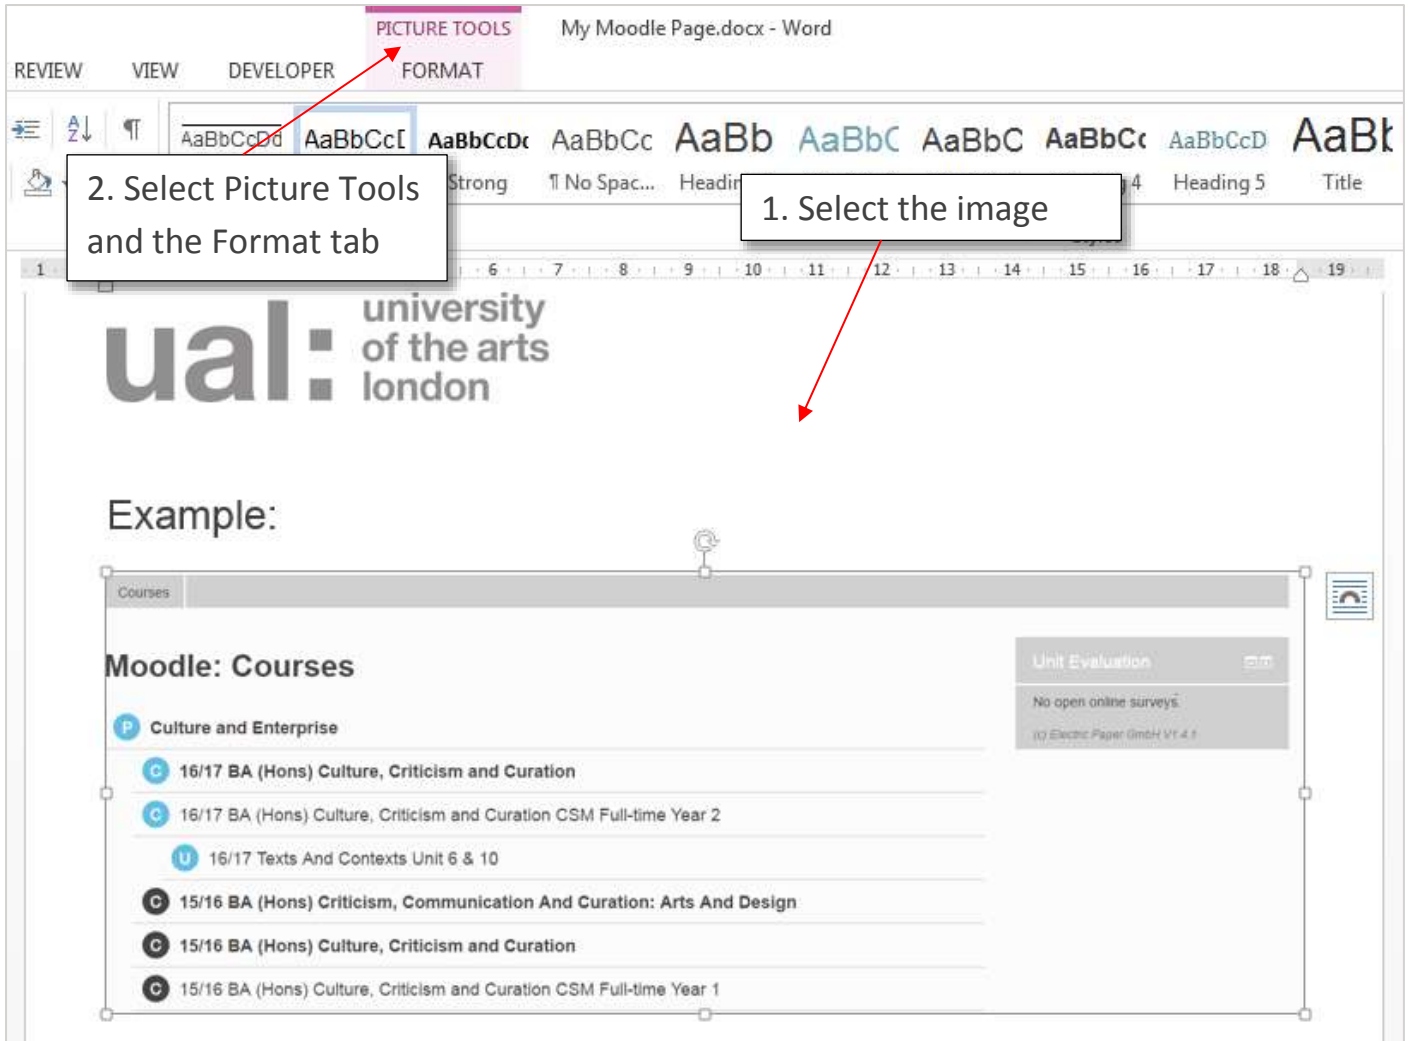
PICTURE TOOLS

My Moodle Page.docx - Word

REVIEW VIEW DEVELOPER FORMAT

AaBbCcDd AaBbCcI AaBbCcDc AaBbCc AaBb AaBbC AaBbC AaBbCc AaBbCcD AaBb

Strong ¶ No Spac... Headir 4 Heading 5 Title

2. Select Picture Tools and the Format tab

1. Select the image

1 6 7 8 9 10 11 12 13 14 15 16 17 18 19

ual: university of the arts london

Example:

Courses

Moodle: Courses

P Culture and Enterprise

C 16/17 BA (Hons) Culture, Criticism and Curation

C 16/17 BA (Hons) Culture, Criticism and Curation CSM Full-time Year 2

U 16/17 Texts And Contexts Unit 6 & 10

C 15/16 BA (Hons) Criticism, Communication And Curation: Arts And Design

C 15/16 BA (Hons) Culture, Criticism and Curation

C 15/16 BA (Hons) Culture, Criticism and Curation CSM Full-time Year 1

Unit Evaluation

No open online surveys

(c) Electric Paper GmbH V1.4.1